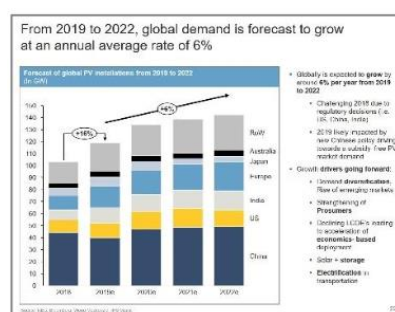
From 2019 to 2022, global demand is forecast to grow at an annual average rate of 6%

Forecast of global PV installations from 2018 to 2022
(in GW)

150
140
130
120
110
100
90
80
70
60
50
40
30
20
10
0

+16%
+6%

RoW
Australia
Japan
Europe
India
US
China

2018
2019e
2020e
2021e
2022e

Globally is expected to grow by around 6% per year from 2019 to 2022

Challenging 2018 due to regulatory decisions (i.e. US, China, India)

2019 likely impacted by new Chinese policy driving towards a subsidy free PV market demand

Growth drivers going forward:

Demand diversification, Rise of emerging markets

Strengthening of Prosumers

Declining LCOE's leading to acceleration of economics- based deployment

Solar + storage

Electrification in transportation

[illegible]

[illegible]